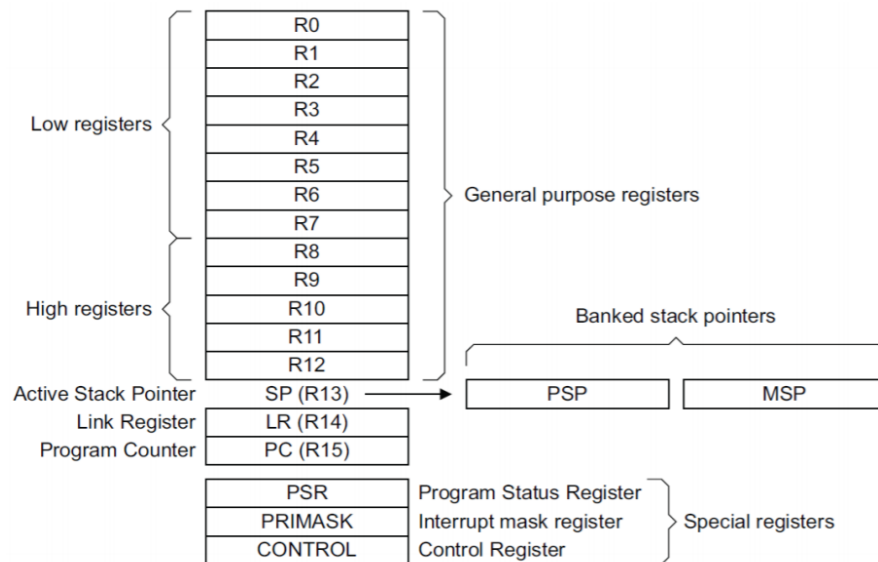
Low registers

R0
R1
R2
R3
R4
R5
R6
R7

General purpose registers

High registers

R8
R9
R10
R11
R12

Banked stack pointers

Active Stack Pointer SP (R13)

PSP

MSP

Link Register LR (R14)

Program Counter PC (R15)

PSR Program Status Register

PRIMASK Interrupt mask register

CONTROL Control Register

Special registers